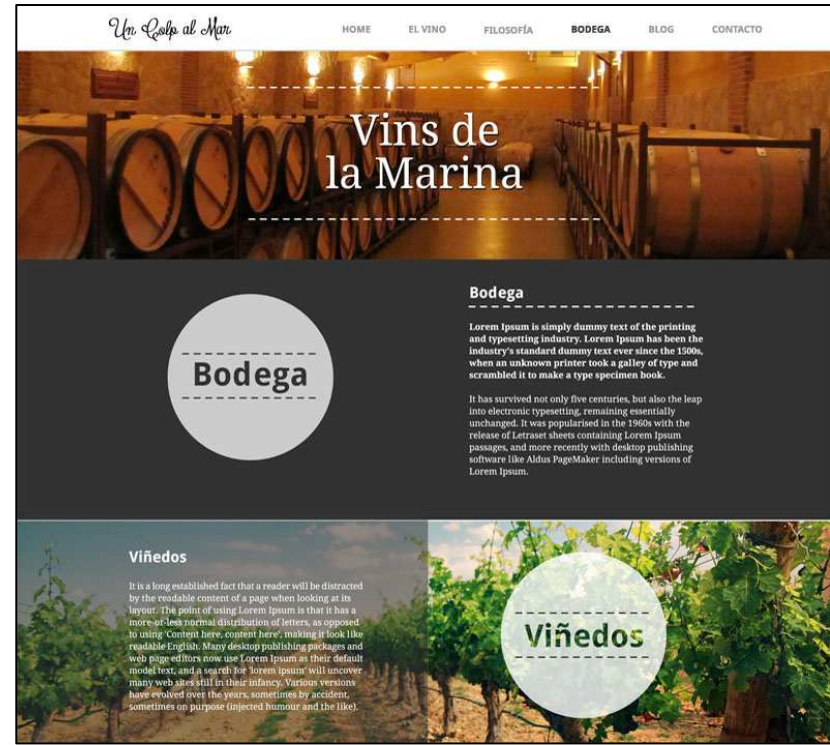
Un Golp al Mar

HOME EL VINO FILOSOFÍA BODEGA BLOG CONTACTO

Vins de la Marina

Bodega

Bodega

Lorem Ipsum is simply dummy text of the printing and typesetting industry. Lorem Ipsum has been the industry's standard dummy text ever since the 1500s, when an unknown printer took a galley of type and scrambled it to make a type specimen book.

It has survived not only five centuries, but also the leap into electronic typesetting, remaining essentially unchanged. It was popularised in the 1960s with the release of Letraset sheets containing Lorem Ipsum passages, and more recently with desktop publishing software like Aldus PageMaker including versions of Lorem Ipsum.

Viñedos

It is a long established fact that a reader will be distracted by the readable content of a page when looking at its layout. The point of using Lorem Ipsum is that it has a more-or-less normal distribution of letters, as opposed to using 'Content here, content here', making it look like readable English. Many desktop publishing packages and web page editors now use Lorem Ipsum as their default model text, and a search for 'lorem ipsum' will uncover many web sites still in their infancy. Various versions have evolved over the years, sometimes by accident, sometimes on purpose (injected humour and the like).

Viñedos